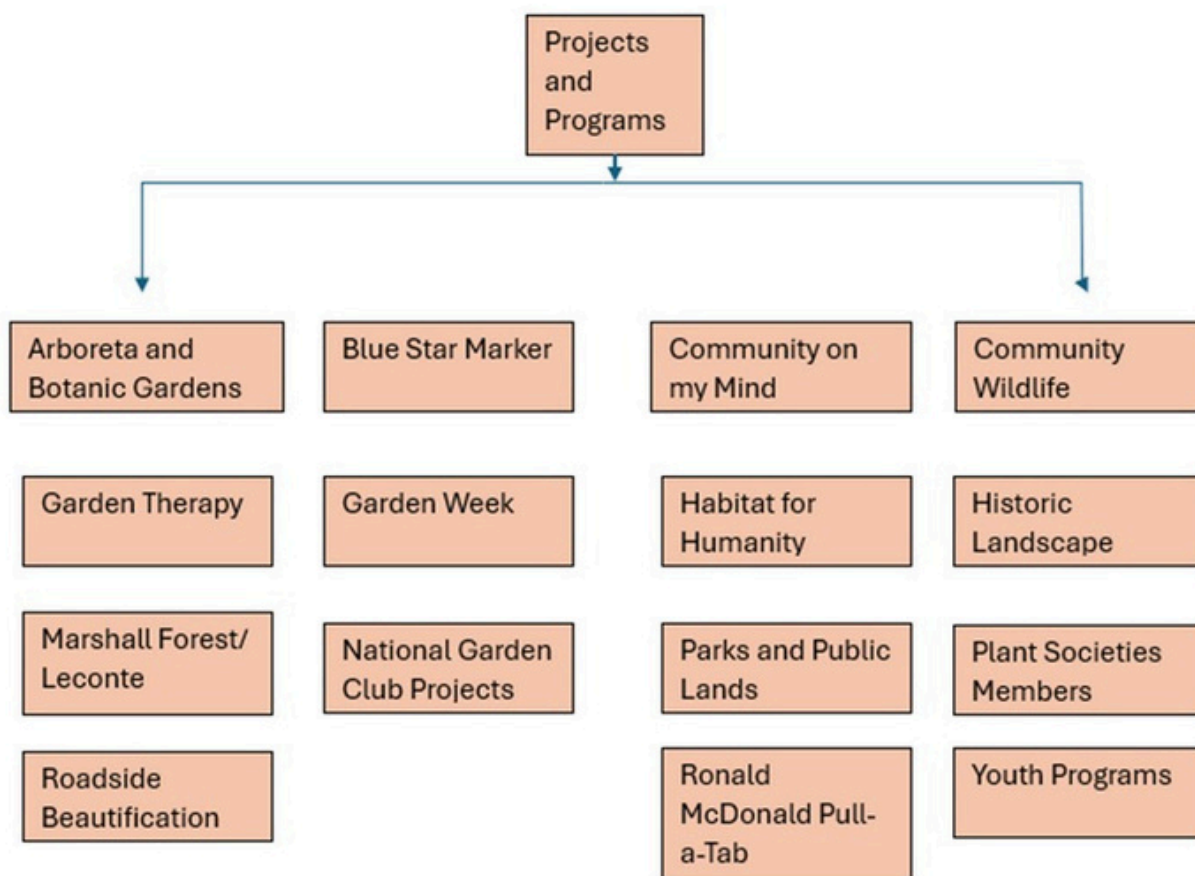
Projects and Programs

Arboreta and Botanic Gardens

Blue Star Marker

Community on my Mind

Community Wildlife

Garden Therapy

Garden Week

Habitat for Humanity

Historic Landscape

Marshall Forest/ Leconte

National Garden Club Projects

Parks and Public Lands

Plant Societies Members

Roadside Beautification

Ronald McDonald Pull-a-Tab

Youth Programs